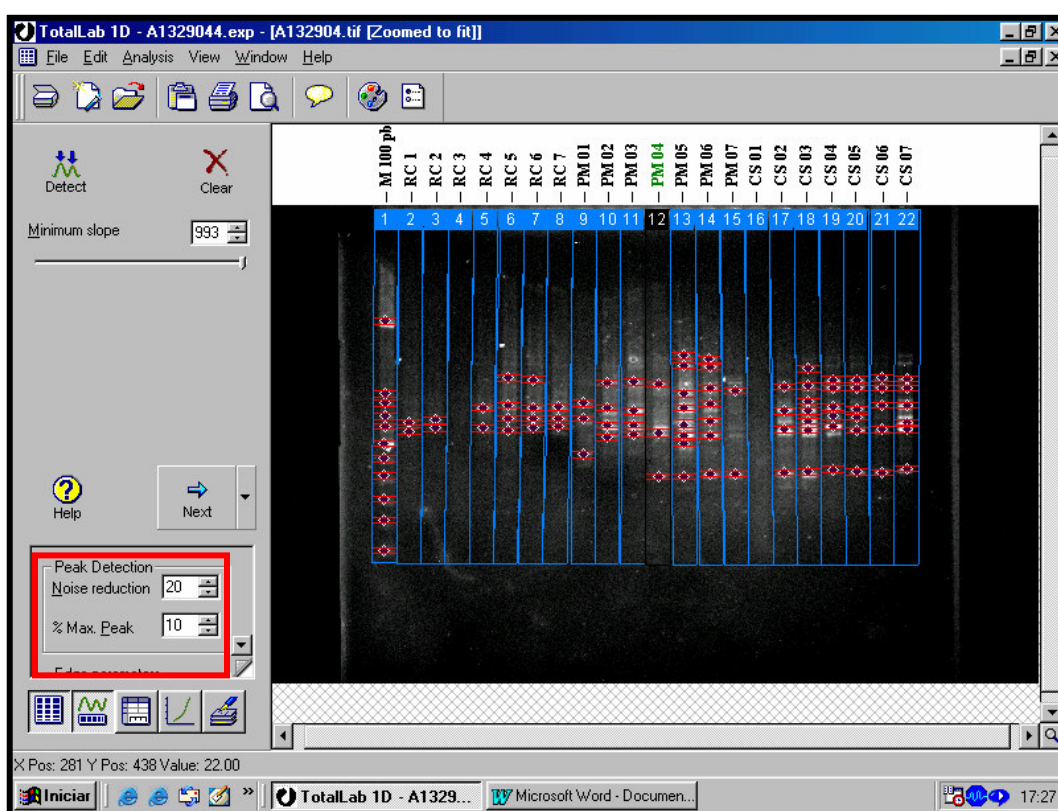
TotalLab 1D - A1329044.exp - [A132904.tif [Zoomed to fit]]

File Edit Analysis View Window Help

Detect

Clear

Minimum slope 993

Help

Next

Peak Detection

Noise reduction 20

% Max. Peak 10

Edge parameters

M 100 pb
RC 1
RC 2
RC 3
RC 4
RC 5
RC 6
RC 7
PM 01
PM 02
PM 03
PM 04
PM 05
PM 06
PM 07
CS 01
CS 02
CS 03
CS 04
CS 05
CS 06
CS 07

1 2 3 4 5 6 7 8 9 10 11 12 13 14 15 16 17 18 19 20 21 22

X Pos: 281 Y Pos: 438 Value: 22.00

Iniciar

TotalLab 1D - A1329...

Microsoft Word - Documen...

17:27